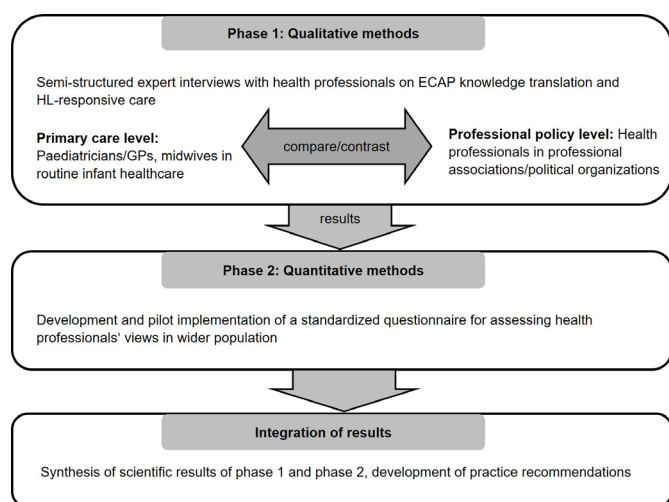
Phase 1: Qualitative methods

Semi-structured expert interviews with health professionals on ECAP knowledge translation and HL-responsive care

Primary care level: Paediatricians/GPs, midwives in routine infant healthcare

compare/contrast

Professional policy level: Health professionals in professional associations/political organizations

results

Phase 2: Quantitative methods

Development and pilot implementation of a standardized questionnaire for assessing health professionals' views in wider population

Integration of results

Synthesis of scientific results of phase 1 and phase 2, development of practice recommendations